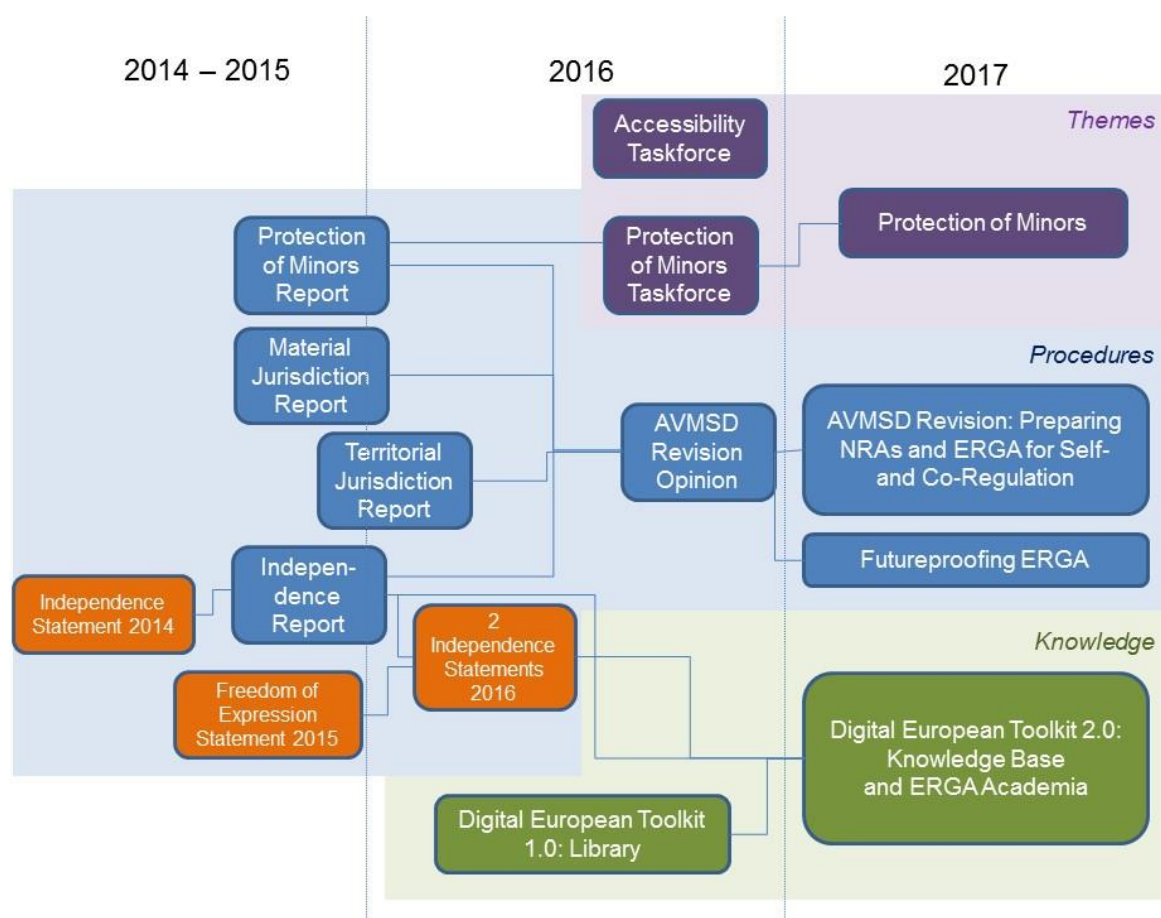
2014 – 2015

2016

2017

Themes

Accessibility Taskforce

Protection of Minors Report

Protection of Minors Taskforce

Protection of Minors

Procedures

Material Jurisdiction Report

Territorial Jurisdiction Report

AVMSD Revision Opinion

AVMSD Revision: Preparing NRAs and ERGA for Self- and Co-Regulation

Futureproofing ERGA

Independence Report

Independence Statement 2014

2 Independence Statements 2016

Freedom of Expression Statement 2015

Knowledge

Digital European Toolkit 2.0: Knowledge Base and ERGA Academia

Digital European Toolkit 1.0: Library